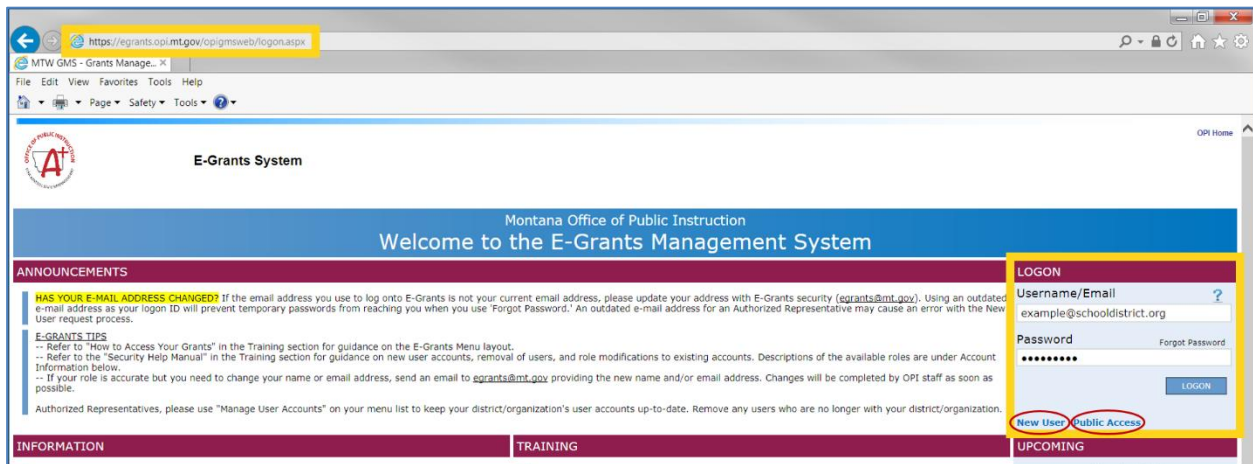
https://egrants.opi.mt.gov/opigmsweb/logon.aspx

MTW GMS - Grants Manage... ×

File Edit View Favorites Tools Help

Page ▾ Safety ▾ Tools ▾

OPI Home

E-Grants System

Montana Office of Public Instruction
Welcome to the E-Grants Management System

ANNOUNCEMENTS

HAS YOUR E-MAIL ADDRESS CHANGED? If the email address you use to log onto E-Grants is not your current email address, please update your address with E-Grants security (egrants@mt.gov). Using an outdated e-mail address as your logon ID will prevent temporary passwords from reaching you when you use 'Forgot Password.' An outdated e-mail address for an Authorized Representative may cause an error with the New User request process.

E-GRANTS TIPS
-- Refer to "How to Access Your Grants" in the Training section for guidance on the E-Grants Menu layout.
-- Refer to the "Security Help Manual" in the Training section for guidance on new user accounts, removal of users, and role modifications to existing accounts. Descriptions of the available roles are under Account Information below.
-- If your role is accurate but you need to change your name or email address, send an email to egrants@mt.gov providing the new name and/or email address. Changes will be completed by OPI staff as soon as possible.

Authorized Representatives, please use "Manage User Accounts" on your menu list to keep your district/organization's user accounts up-to-date. Remove any users who are no longer with your district/organization.

LOGON
Username/Email ?
example@schooldistrict.org
Password Forgot Password
•••••••••
LOGON

New User Public Access

INFORMATION

TRAINING

UPCOMING